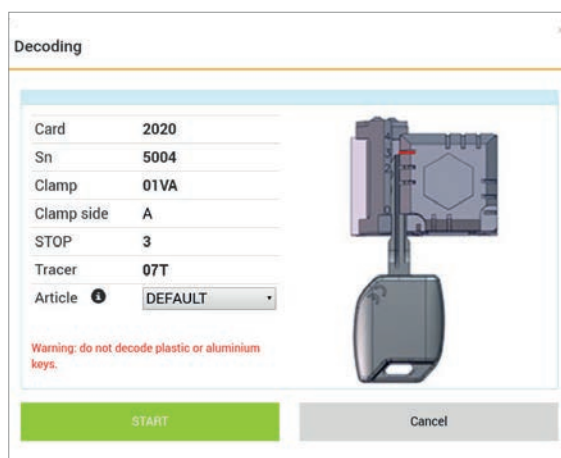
Decoding

| Card | 2020 |
|---|---|
| Sn | 5004 |
| Clamp | 01VA |
| Clamp side | A |
| STOP | 3 |
| Tracer | 07T |
| Article | DEFAULT |

Warning: do not decode plastic or aluminium keys.

START

Cancel